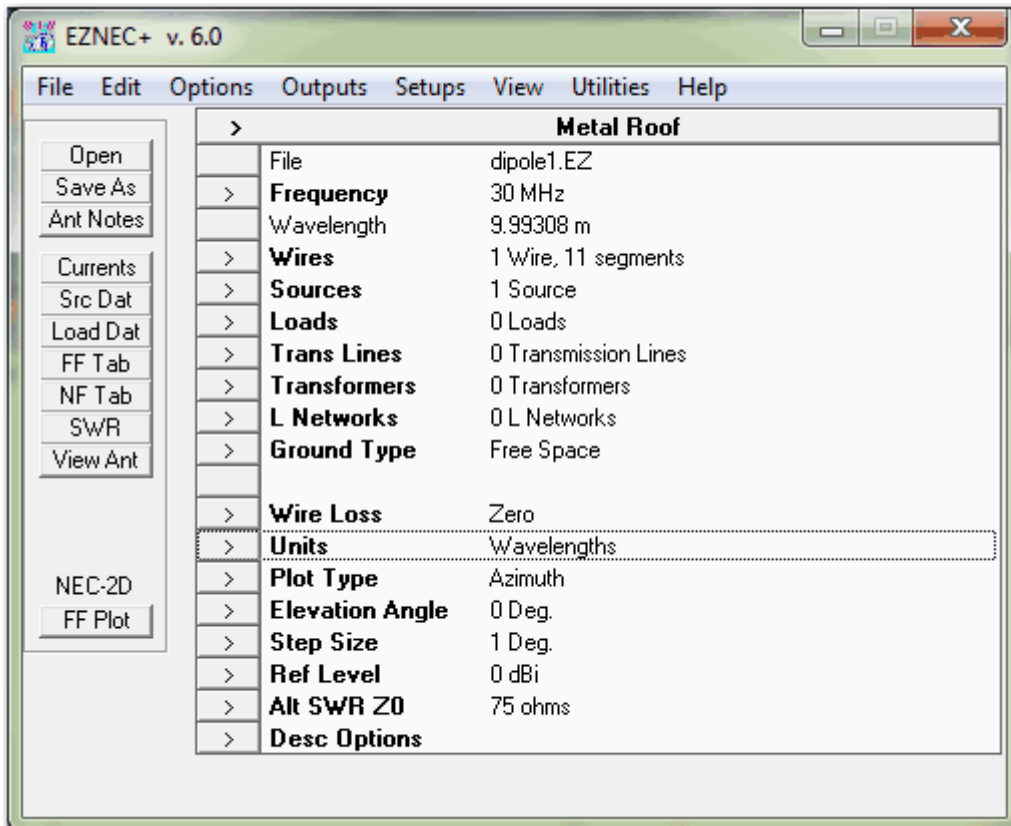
EZNEC+ v. 6.0

File Edit Options Outputs Setups View Utilities Help

Open
Save As
Ant Notes

Currents
Src Dat
Load Dat
FF Tab
NF Tab
SWR
View Ant

NEC-2D
FF Plot

| > | Metal Roof | |
|---|---|---|
| | File | dipole1.EZ |
| > | **Frequency** | 30 MHz |
| | Wavelength | 9.99308 m |
| > | **Wires** | 1 Wire, 11 segments |
| > | **Sources** | 1 Source |
| > | **Loads** | 0 Loads |
| > | **Trans Lines** | 0 Transmission Lines |
| > | **Transformers** | 0 Transformers |
| > | **L Networks** | 0 L Networks |
| > | **Ground Type** | Free Space |
| | | |
| > | **Wire Loss** | Zero |
| > | **Units** | Wavelengths |
| > | **Plot Type** | Azimuth |
| > | **Elevation Angle** | 0 Deg. |
| > | **Step Size** | 1 Deg. |
| > | **Ref Level** | 0 dBi |
| > | **Alt SWR Z0** | 75 ohms |
| > | **Desc Options** | |